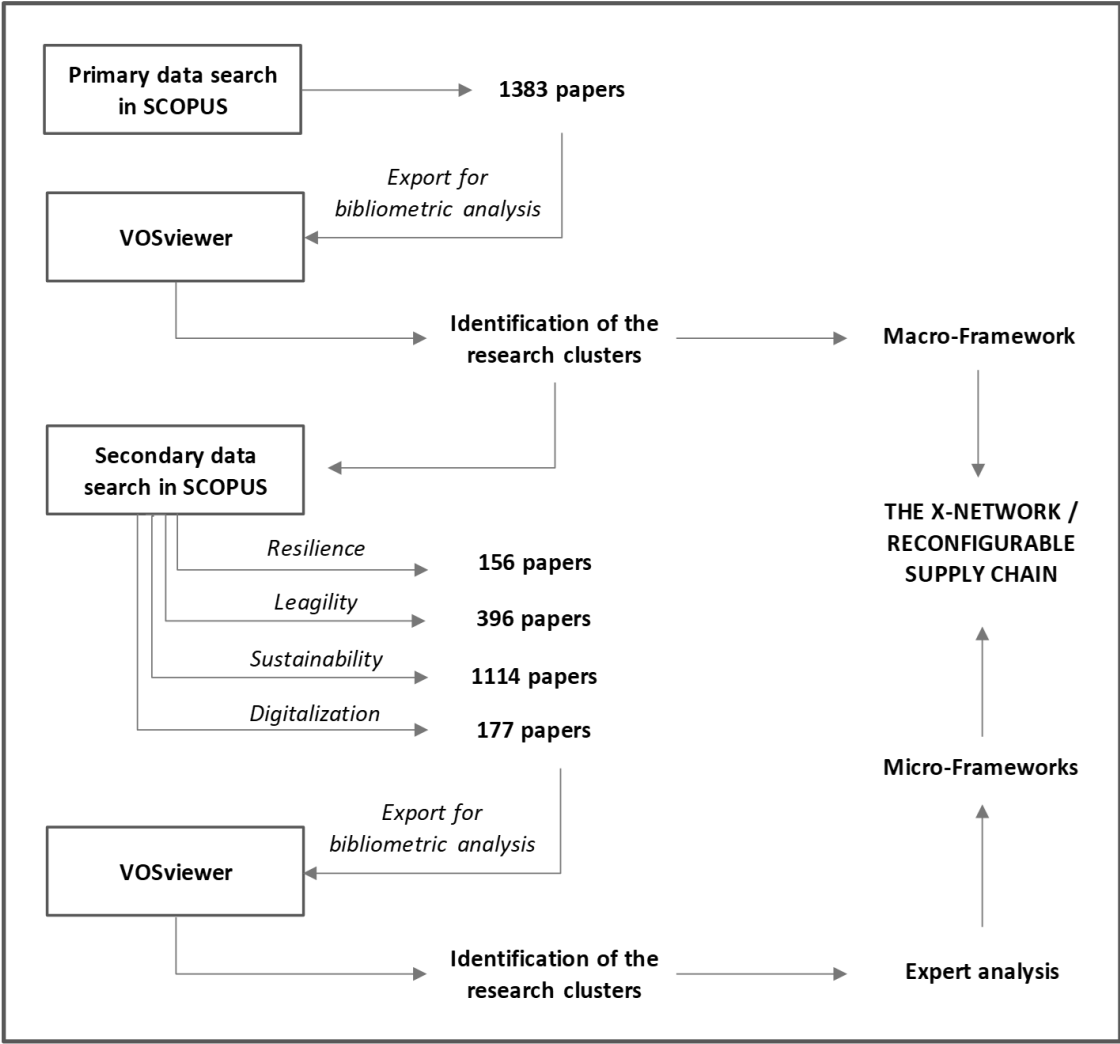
Primary data search in SCOPUS

1383 papers

Export for bibliometric analysis

VOSviewer

Identification of the research clusters

Macro-Framework

Secondary data search in SCOPUS

THE X-NETWORK / RECONFIGURABLE SUPPLY CHAIN

Resilience

156 papers

Leagility

396 papers

Sustainability

1114 papers

Digitalization

177 papers

Micro-Frameworks

Export for bibliometric analysis

VOSviewer

Identification of the research clusters

Expert analysis